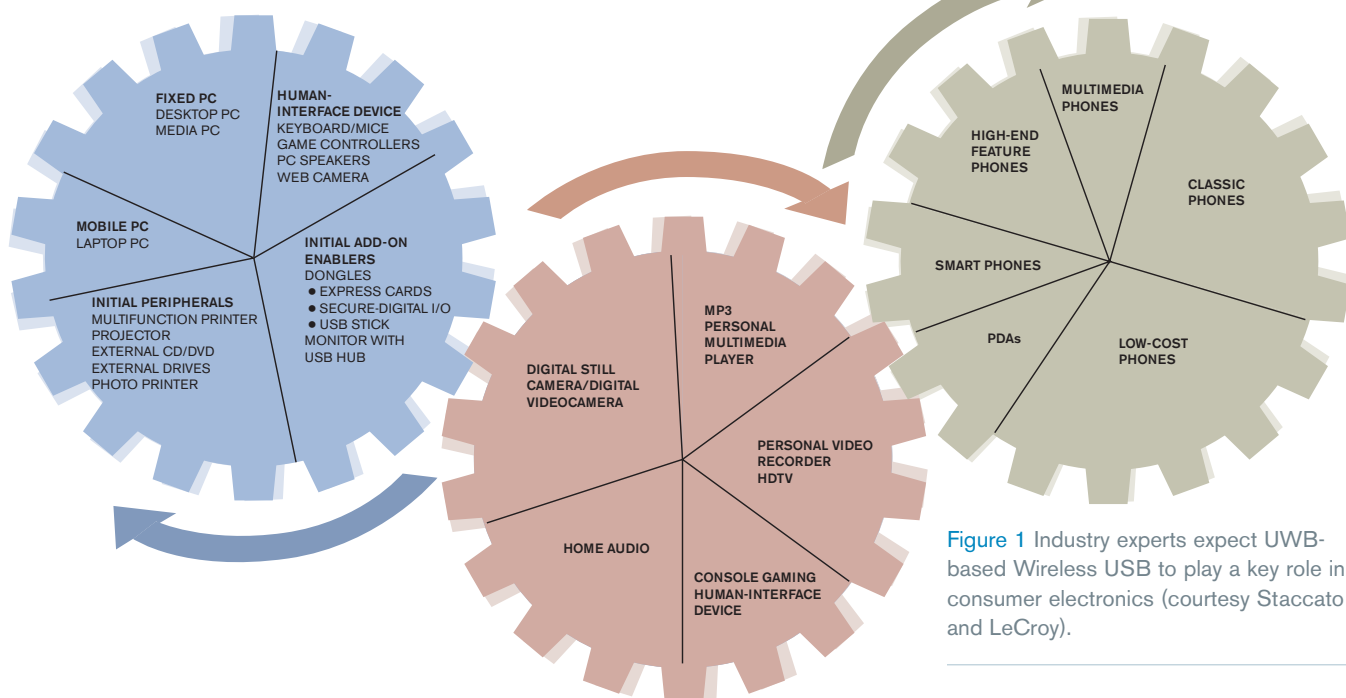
FIXED PC
DESKTOP PC
MEDIA PC

HUMAN-INTERFACE DEVICE
KEYBOARD/MICE
GAME CONTROLLERS
PC SPEAKERS
WEB CAMERA

MOBILE PC
LAPTOP PC

INITIAL ADD-ON ENABLERS
DONGLES
● EXPRESS CARDS
● SECURE-DIGITAL I/O
● USB STICK
MONITOR WITH USB HUB

INITIAL PERIPHERALS
MULTIFUNCTION PRINTER
PROJECTOR
EXTERNAL CD/DVD
EXTERNAL DRIVES
PHOTO PRINTER

DIGITAL STILL CAMERA/DIGITAL VIDEOCAMERA

MP3 PERSONAL MULTIMEDIA PLAYER

PERSONAL VIDEO RECORDER HDTV

HOME AUDIO

CONSOLE GAMING HUMAN-INTERFACE DEVICE

MULTIMEDIA PHONES

HIGH-END FEATURE PHONES

CLASSIC PHONES

SMART PHONES

PDAs

LOW-COST PHONES

Figure 1 Industry experts expect UWB-based Wireless USB to play a key role in consumer electronics (courtesy Staccato and LeCroy).